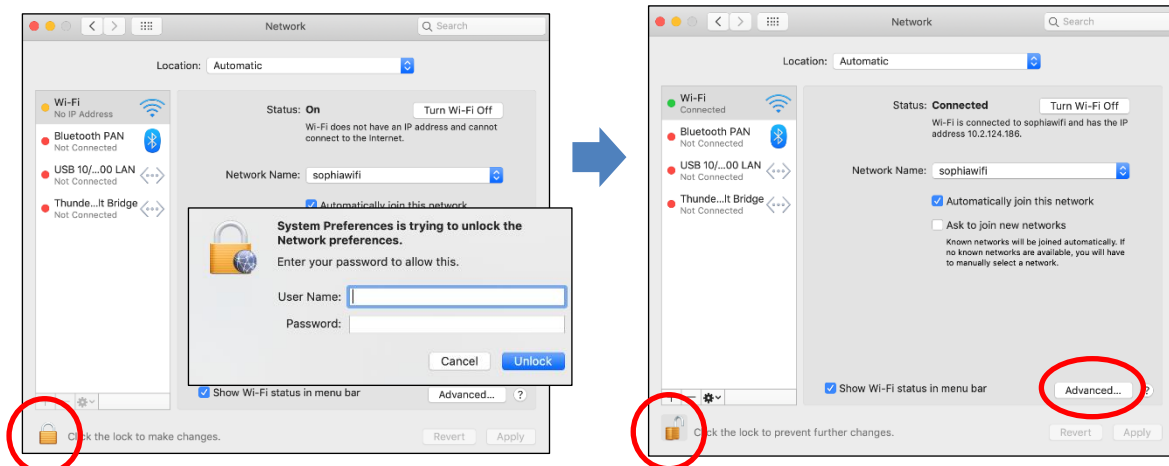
Network

Search

Location: Automatic

Wi-Fi
No IP Address

Bluetooth PAN
Not Connected

USB 10/...00 LAN
Not Connected

Thunde...lt Bridge
Not Connected

Status: On

Turn Wi-Fi Off

Wi-Fi does not have an IP address and cannot connect to the Internet.

Network Name: sophiawifi

Automatically join this network

System Preferences is trying to unlock the Network preferences.

Enter your password to allow this.

User Name:

Password:

Cancel

Unlock

Show Wi-Fi status in menu bar

Advanced...

?

Click the lock to make changes.

Revert

Apply

Network

Search

Location: Automatic

Wi-Fi
Connected

Bluetooth PAN
Not Connected

USB 10/...00 LAN
Not Connected

Thunde...lt Bridge
Not Connected

Status: Connected

Turn Wi-Fi Off

Wi-Fi is connected to sophiawifi and has the IP address 10.2.124.186.

Network Name: sophiawifi

Automatically join this network

Ask to join new networks

Known networks will be joined automatically. If no known networks are available, you will have to manually select a network.

Show Wi-Fi status in menu bar

Advanced...

?

Click the lock to prevent further changes.

Revert

Apply